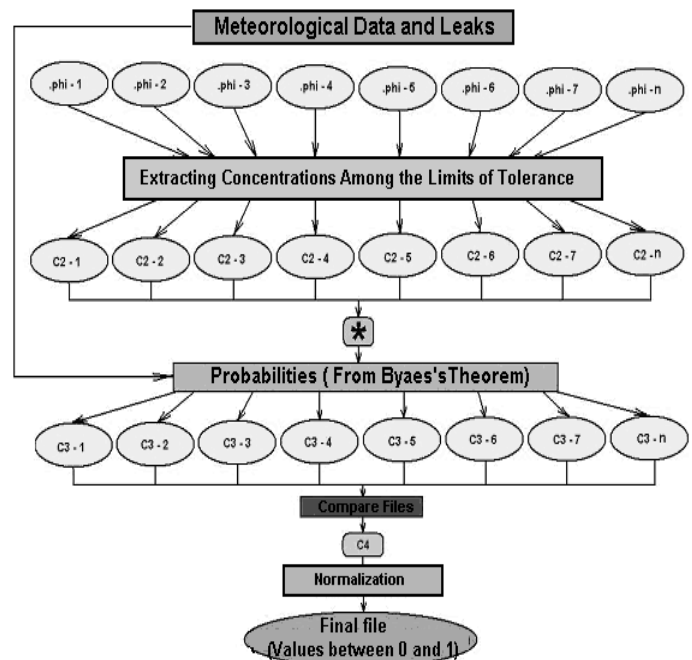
Meteorological Data and Leaks

.phi - 1
.phi - 2
.phi - 3
.phi - 4
.phi - 5
.phi - 6
.phi - 7
.phi - n

Extracting Concentrations Among the Limits of Tolerance

C2 - 1
C2 - 2
C2 - 3
C2 - 4
C2 - 5
C2 - 6
C2 - 7
C2 - n

*

Probabilities ( From Byaes'sTheorem)

C3 - 1
C3 - 2
C3 - 3
C3 - 4
C3 - 5
C3 - 6
C3 - 7
C3 - n

Compare Files

C4

Normalization

Final file
(Values between 0 and 1)